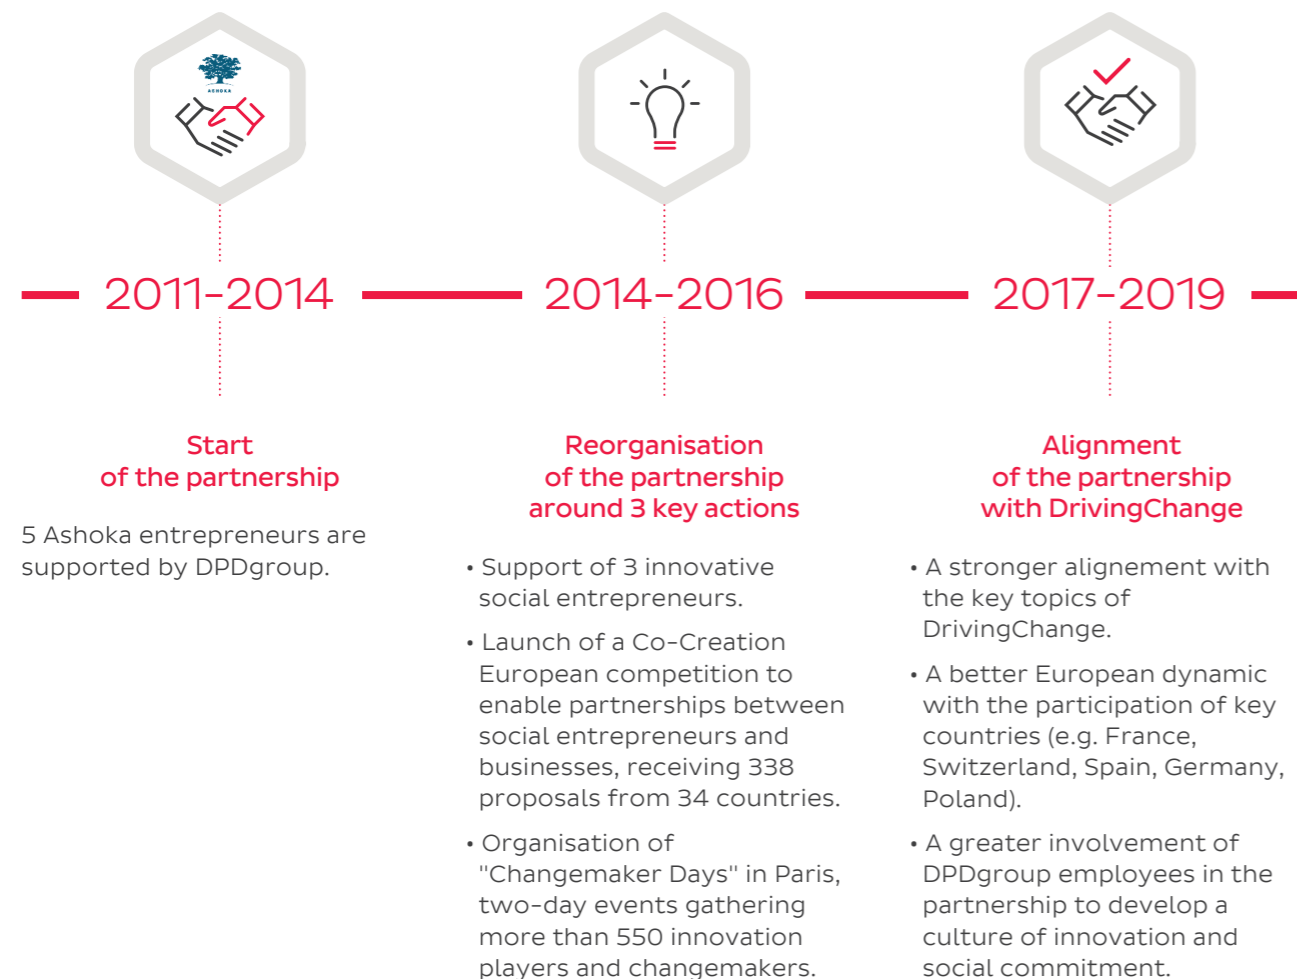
ASHOKA

2011-2014

2014-2016

2017-2019

Start
of the partnership

5 Ashoka entrepreneurs are supported by DPDgroup.

Reorganisation
of the partnership
around 3 key actions

• Support of 3 innovative social entrepreneurs.

• Launch of a Co-Creation European competition to enable partnerships between social entrepreneurs and businesses, receiving 338 proposals from 34 countries.

• Organisation of "Changemaker Days" in Paris, two-day events gathering more than 550 innovation players and changemakers.

Alignment
of the partnership
with DrivingChange

• A stronger alignement with the key topics of DrivingChange.

• A better European dynamic with the participation of key countries (e.g. France, Switzerland, Spain, Germany, Poland).

• A greater involvement of DPDgroup employees in the partnership to develop a culture of innovation and social commitment.